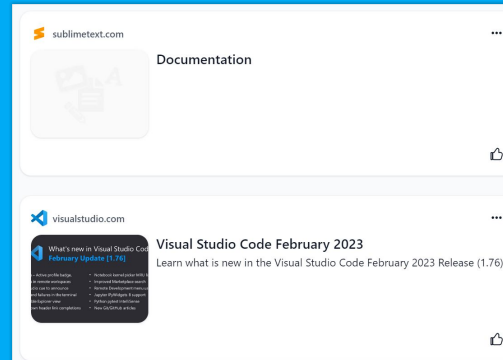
sublimetext.com

Documentation

visualstudio.com

What's new in Visual Studio Cod
February Update (1.76)

Visual Studio Code February 2023

Learn what is new in the Visual Studio Code February 2023 Release (1.76)